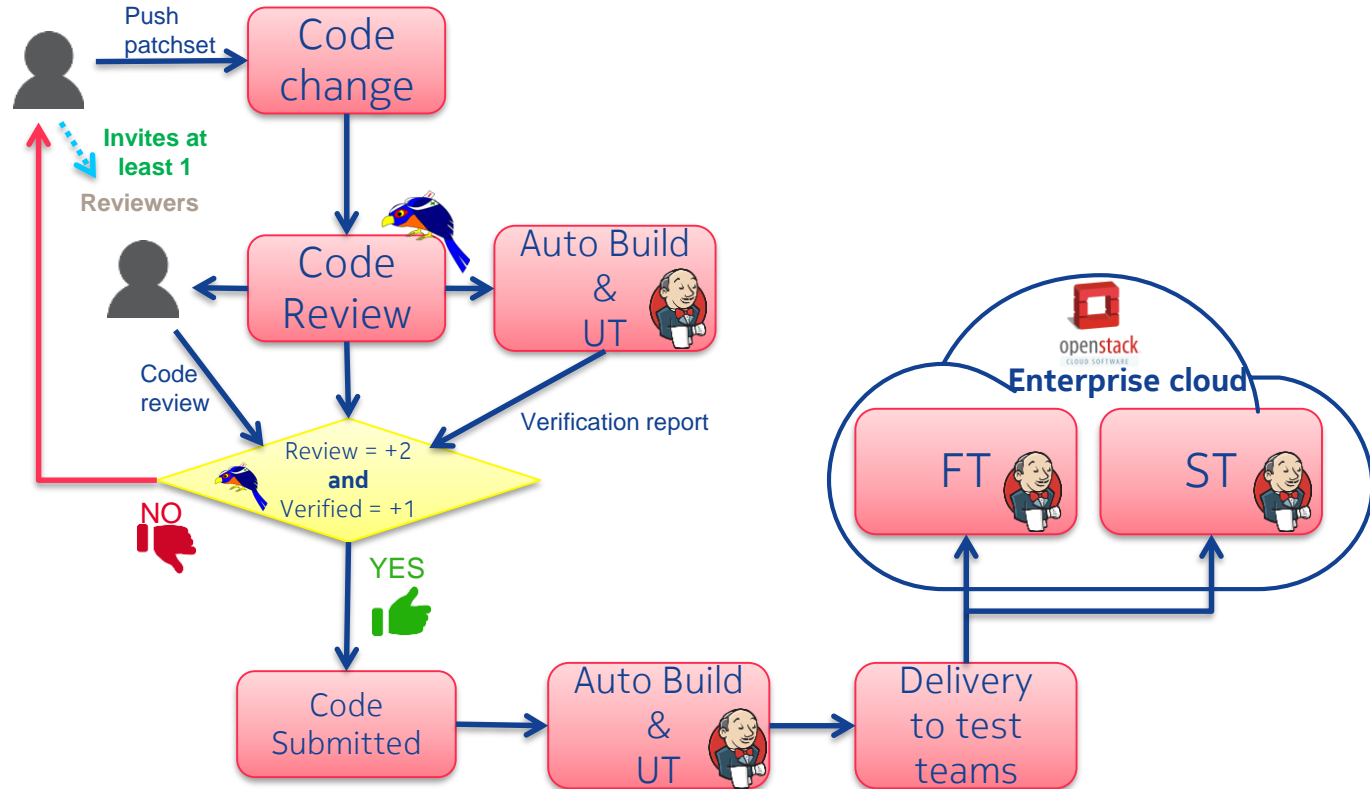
Push patchset

Code change

Invites at least 1

Reviewers

Code Review

Auto Build & UT

Code review

Verification report

Review = +2
and
Verified = +1

NO

YES

openstack
CLOUD SOFTWARE

Enterprise cloud

FT

ST

Code Submitted

Auto Build & UT

Delivery to test teams